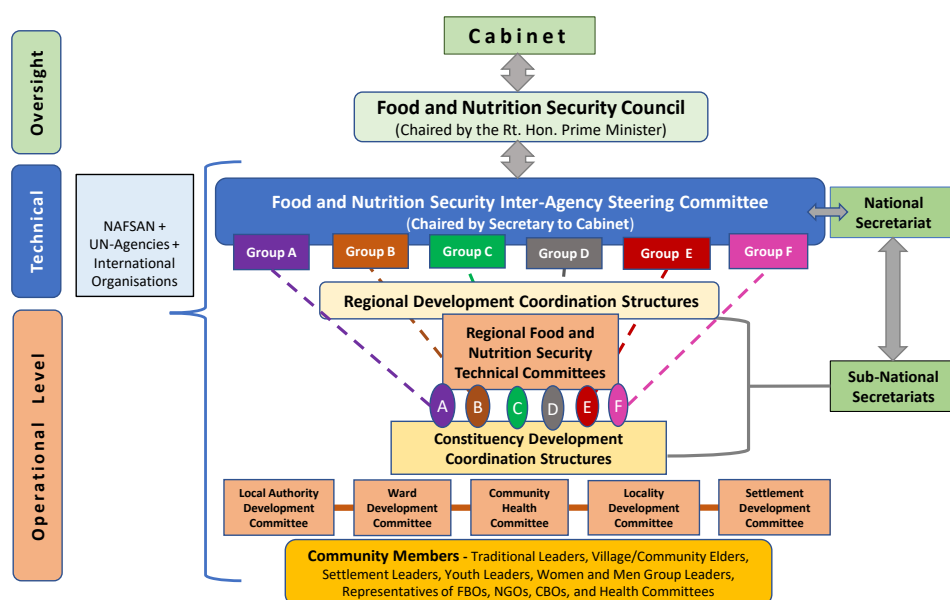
Oversight

Technical

Operational Level

Cabinet

Food and Nutrition Security Council
(Chaired by the Rt. Hon. Prime Minister)

NAFSAN + UN-Agencies + International Organisations

Food and Nutrition Security Inter-Agency Steering Committee
(Chaired by Secretary to Cabinet)

National Secretariat

Group A

Group B

Group C

Group D

Group E

Group F

Regional Development Coordination Structures

Regional Food and Nutrition Security Technical Committees

Sub-National Secretariats

A

B

C

D

E

F

Constituency Development Coordination Structures

Local Authority Development Committee

Ward Development Committee

Community Health Committee

Locality Development Committee

Settlement Development Committee

Community Members - Traditional Leaders, Village/Community Elders, Settlement Leaders, Youth Leaders, Women and Men Group Leaders, Representatives of FBOs, NGOs, CBOs, and Health Committees